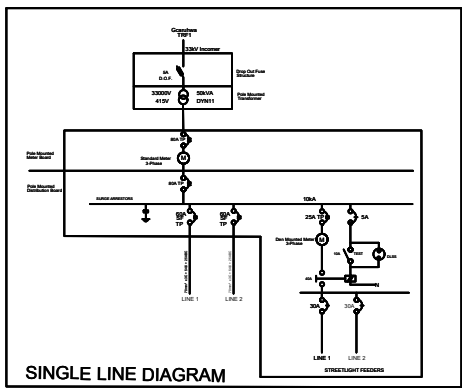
Gcanhwa
TRF1

33kV Incomer

3A
D.O.F.

Drop Out Fuse Structure

33000V
415V

50kVA
DYN11

Pole Mounted Transformer

80A TP

Pole Mounted Meter Board

Standard Meter 3-Phase

Pole Mounted Distribution Board

80A TP

SURGE ARRESTORS

10kA

63A TP

63A TP

25A TP

5A

Din Mounted Meter 3-Phase

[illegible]

TEST

BUS

40A

N

30A

30A

LINE 1

LINE 2

LINE 1

LINE 2

STREETLIGHT FEEDERS

SINGLE LINE DIAGRAM